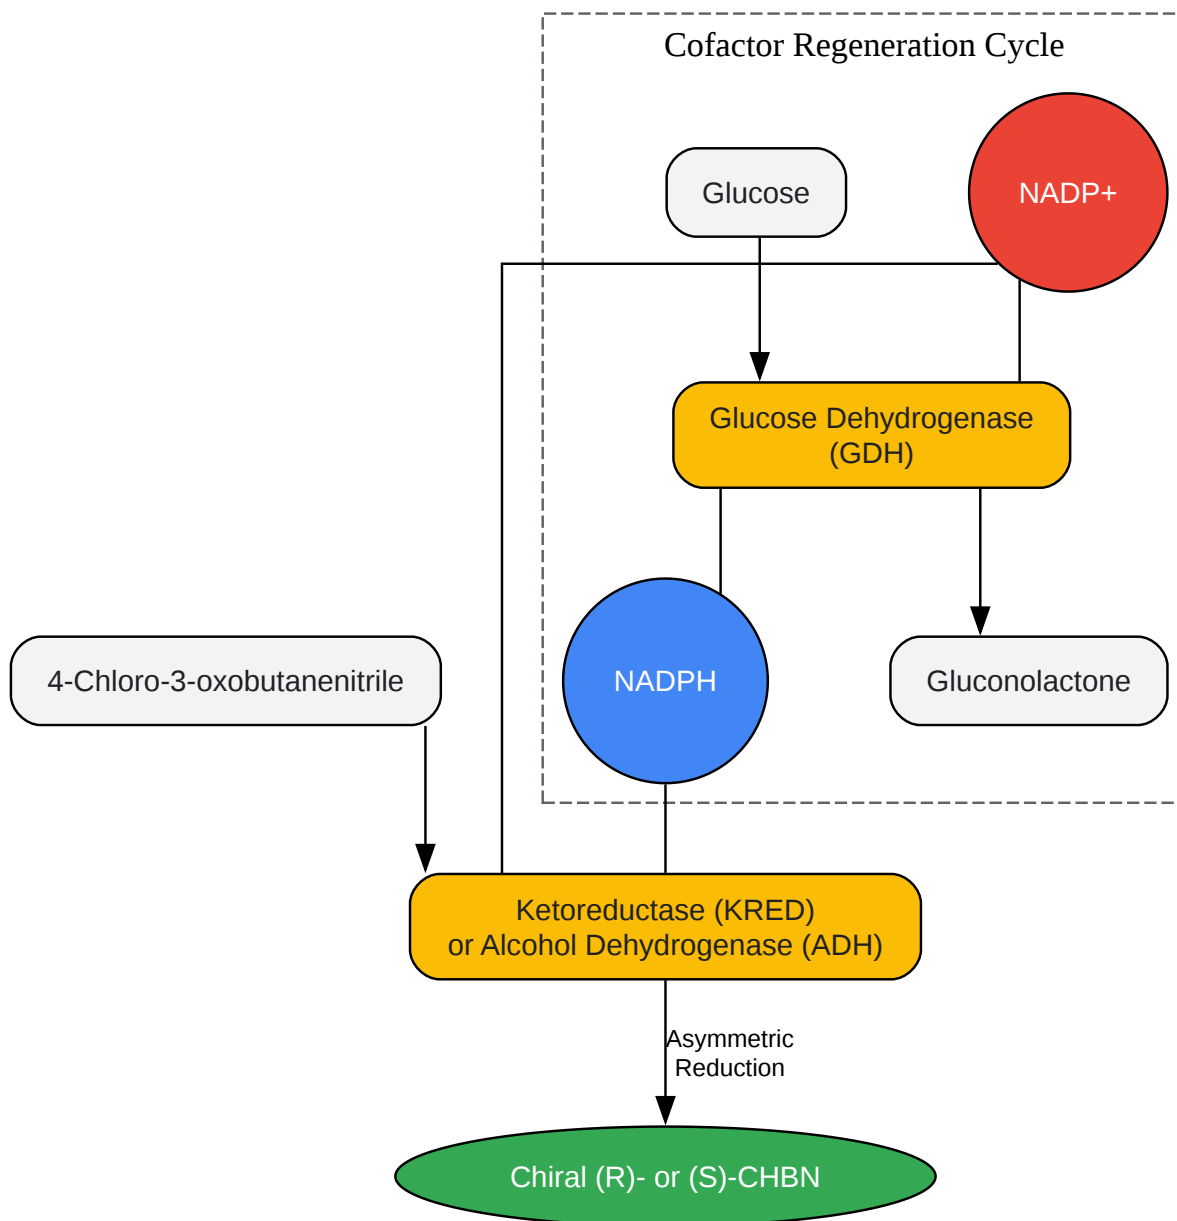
Cofactor Regeneration Cycle

Glucose

NADP+

Glucose Dehydrogenase (GDH)

NADPH

Gluconolactone

4-Chloro-3-oxobutanenitrile

Ketoreductase (KRED) or Alcohol Dehydrogenase (ADH)

Asymmetric Reduction

Chiral (R)- or (S)-CHBN